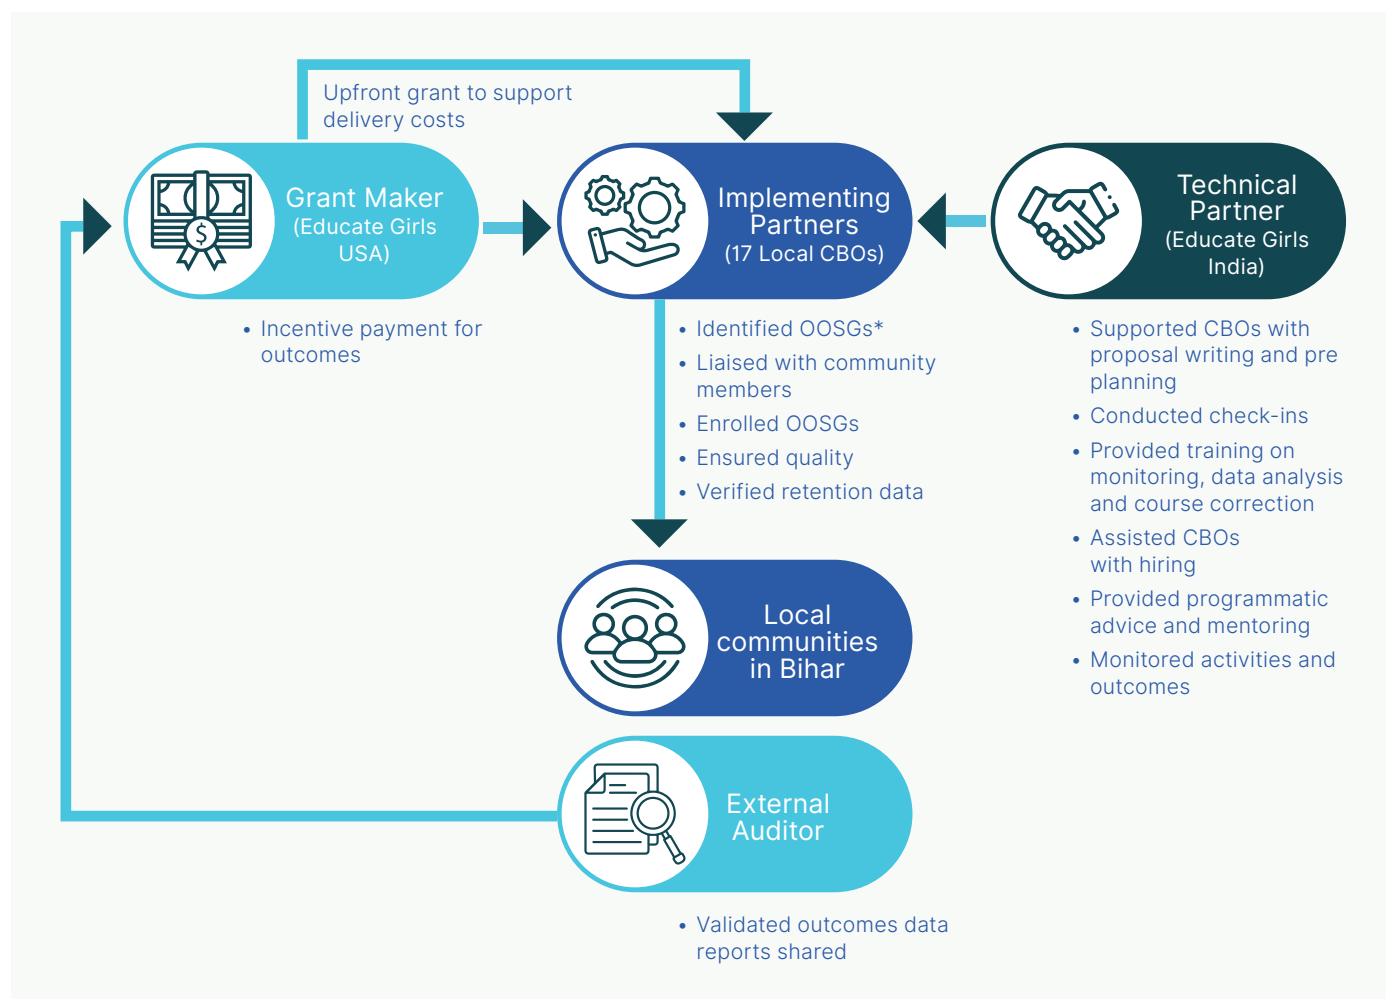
Upfront grant to support delivery costs

Grant Maker (Educate Girls USA)

Implementing Partners (17 Local CBOs)

Technical Partner (Educate Girls India)

• Incentive payment for outcomes

• Identified OOSGs*
• Liaised with community members
• Enrolled OOSGs
• Ensured quality
• Verified retention data

• Supported CBOs with proposal writing and pre planning
• Conducted check-ins
• Provided training on monitoring, data analysis and course correction
• Assisted CBOs with hiring
• Provided programmatic advice and mentoring
• Monitored activities and outcomes

Local communities in Bihar

External Auditor

• Validated outcomes data reports shared